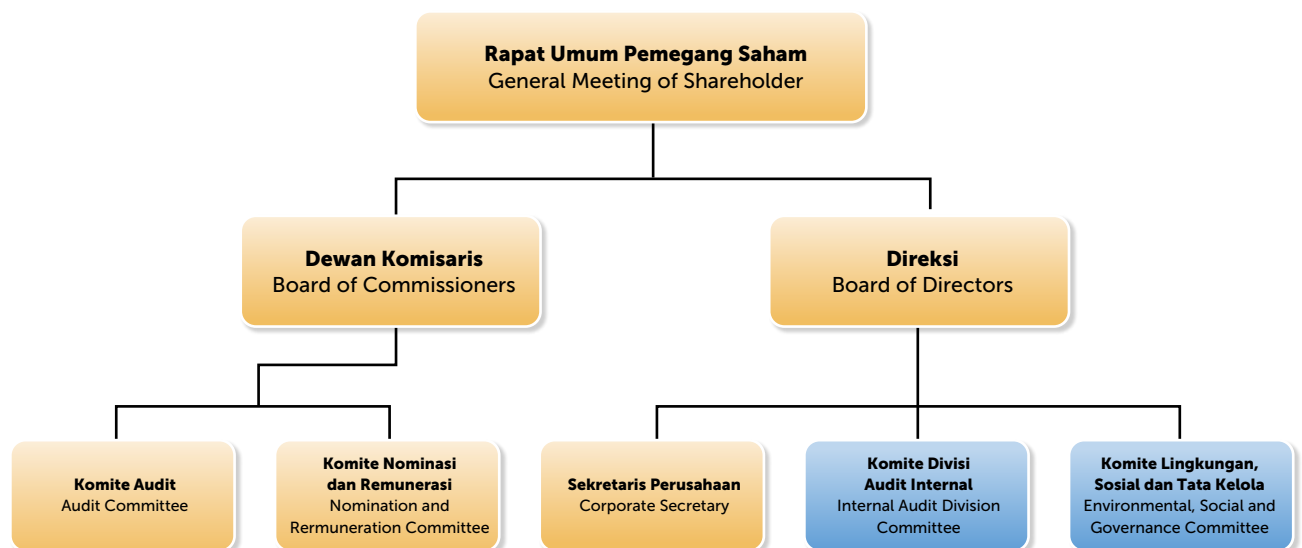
Rapat Umum Pemegang Saham
General Meeting of Shareholder

Dewan Komisaris
Board of Commissioners

Direksi
Board of Directors

Komite Audit
Audit Committee

Komite Nominasi dan Remunerasi
Nomination and Rermuneration Committee

Sekretaris Perusahaan
Corporate Secretary

Komite Divisi Audit Internal
Internal Audit Division Committee

Komite Lingkungan, Sosial dan Tata Kelola
Environmental, Social and Governance Committee